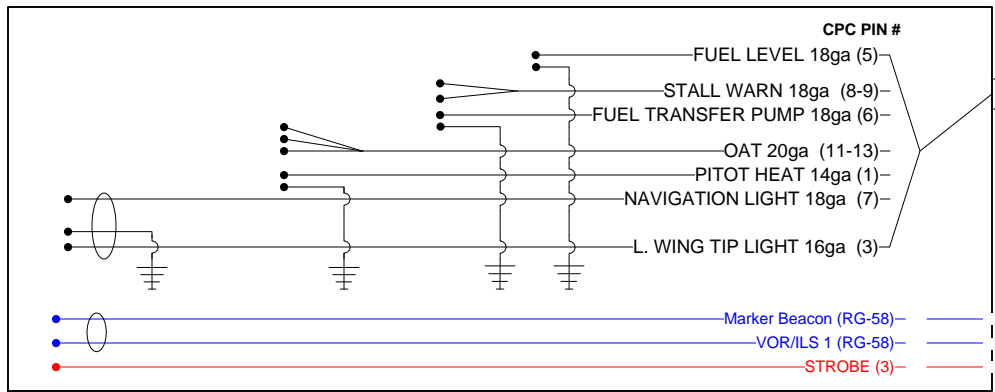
CPC PIN #

FUEL LEVEL 18ga (5)

STALL WARN 18ga (8-9)

FUEL TRANSFER PUMP 18ga (6)

OAT 20ga (11-13)

PITOT HEAT 14ga (1)

NAVIGATION LIGHT 18ga (7)

L. WING TIP LIGHT 16ga (3)

Marker Beacon (RG-58)

VOR/ILS 1 (RG-58)

STROBE (3)